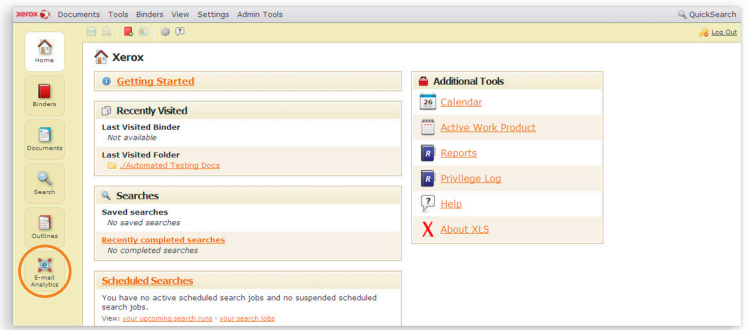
xerox Documents Tools Binders View Settings Admin Tools

QuickSearch

Log Out

Home

Binders

Documents

Search

Outlines

E-mail Analytics

Xerox

Getting Started

Recently Visited

Last Visited Binder
Not available

Last Visited Folder
../Automated Testing Docs

Searches

Saved searches
No saved searches

Recently completed searches
No completed searches

Scheduled Searches

You have no active scheduled search jobs and no suspended scheduled search jobs.

View: your upcoming search runs - your search jobs

Additional Tools

26 Calendar

Active Work Product

Reports

Privilege Log

Help

About XLS